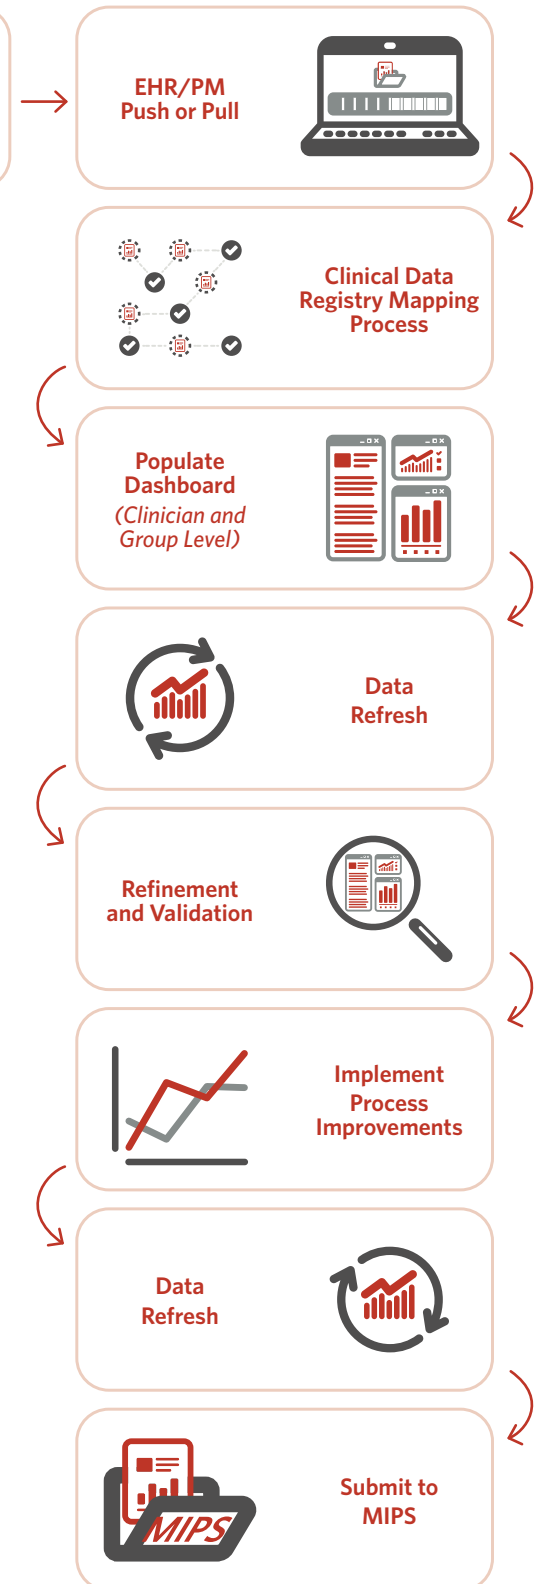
EHR/PM
Push or Pull

Clinical Data
Registry Mapping
Process

Populate
Dashboard
(Clinician and
Group Level)

Data
Refresh

Refinement
and Validation

Implement
Process
Improvements

Data
Refresh

MIPS

Submit to
MIPS